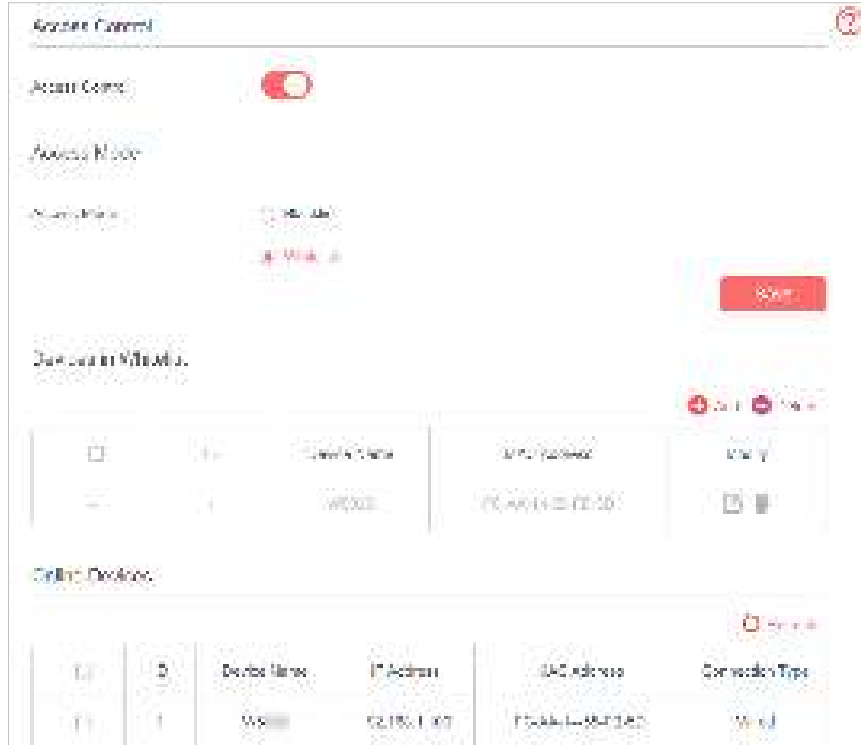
Access Control

Access Control

Access Mode

Access Mode

Blacklist

Whitelist

Save

Devices in Whitelist

Add Delete

| | ID | Device Name | MAC Address | Modify |
|---|---|---|---|---|
| | 1 | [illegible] | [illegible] | |

Online Devices

Refresh

| | ID | Device Name | IP Address | MAC Address | Connection Type |
|---|---|---|---|---|---|
| | 1 | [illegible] | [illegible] | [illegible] | Wired |